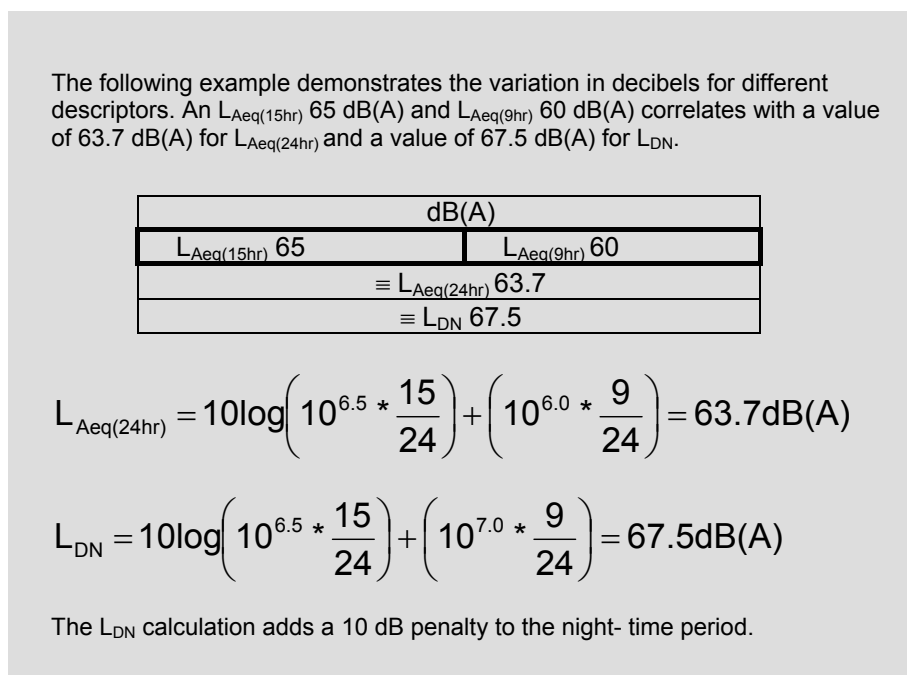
The following example demonstrates the variation in decibels for different descriptors. An $L_{Aeq(15hr)}$ 65 dB(A) and $L_{Aeq(9hr)}$ 60 dB(A) correlates with a value of 63.7 dB(A) for $L_{Aeq(24hr)}$ and a value of 67.5 dB(A) for $L_{DN}$.

| dB(A) | |
|---|---|
| $L_{Aeq(15hr)}$ 65 | $L_{Aeq(9hr)}$ 60 |
| $\equiv L_{Aeq(24hr)}$ 63.7 | |
| $\equiv L_{DN}$ 67.5 | |

$L_{Aeq(24hr)} = 10\log\left(10^{6.5} * \frac{15}{24}\right) + \left(10^{6.0} * \frac{9}{24}\right) = 63.7dB(A)$

$L_{DN} = 10\log\left(10^{6.5} * \frac{15}{24}\right) + \left(10^{7.0} * \frac{9}{24}\right) = 67.5dB(A)$

The $L_{DN}$ calculation adds a 10 dB penalty to the night- time period.